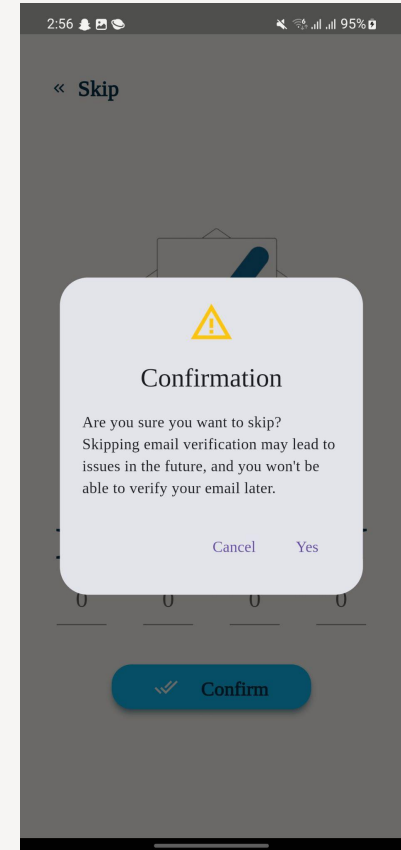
2:56 95%

« Skip

Confirmation

Are you sure you want to skip? Skipping email verification may lead to issues in the future, and you won't be able to verify your email later.

Cancel Yes

0 0 0 0

Confirm